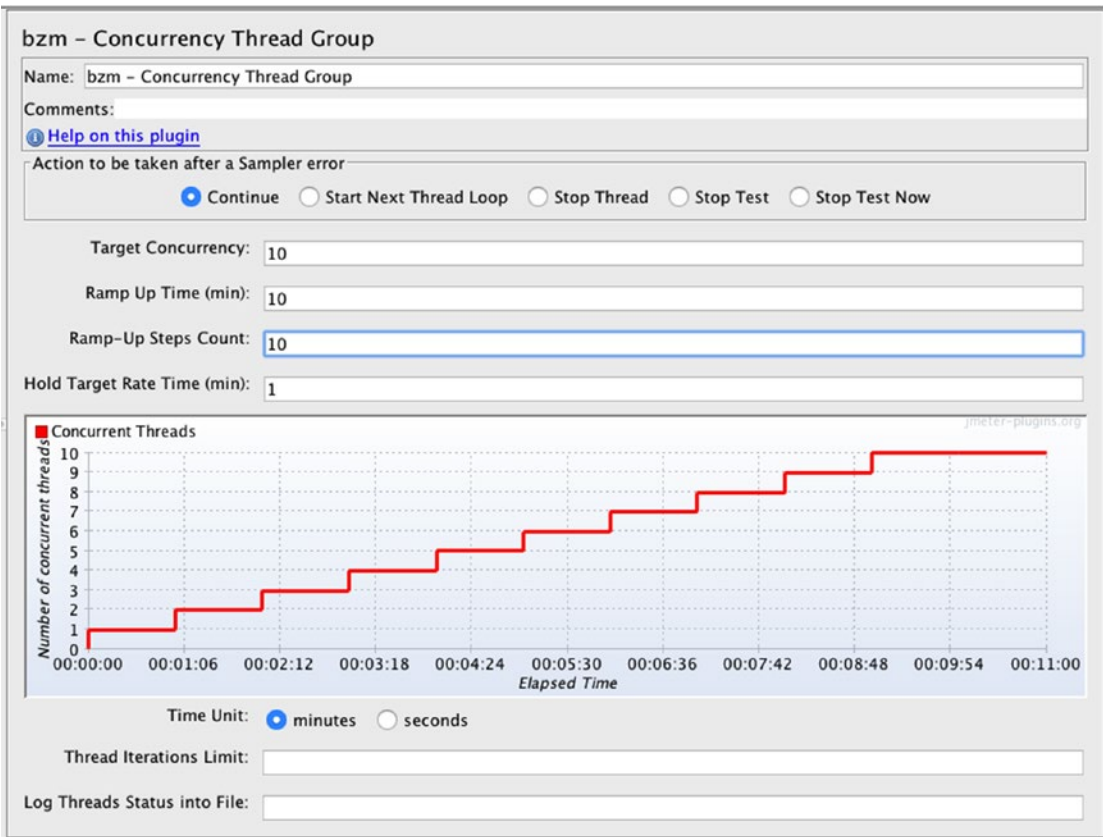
bzm - Concurrency Thread Group

Name: bzm - Concurrency Thread Group

Comments:

Help on this plugin

Action to be taken after a Sampler error

Continue Start Next Thread Loop Stop Thread Stop Test Stop Test Now

Target Concurrency: 10

Ramp Up Time (min): 10

Ramp-Up Steps Count: 10

Hold Target Rate Time (min): 1

Concurrent Threads

jmeter-plugins.org

Number of concurrent threads

10
9
8
7
6
5
4
3
2
1
0

00:00:00 00:01:06 00:02:12 00:03:18 00:04:24 00:05:30 00:06:36 00:07:42 00:08:48 00:09:54 00:11:00

Elapsed Time

Time Unit: minutes seconds

Thread Iterations Limit:

Log Threads Status into File: